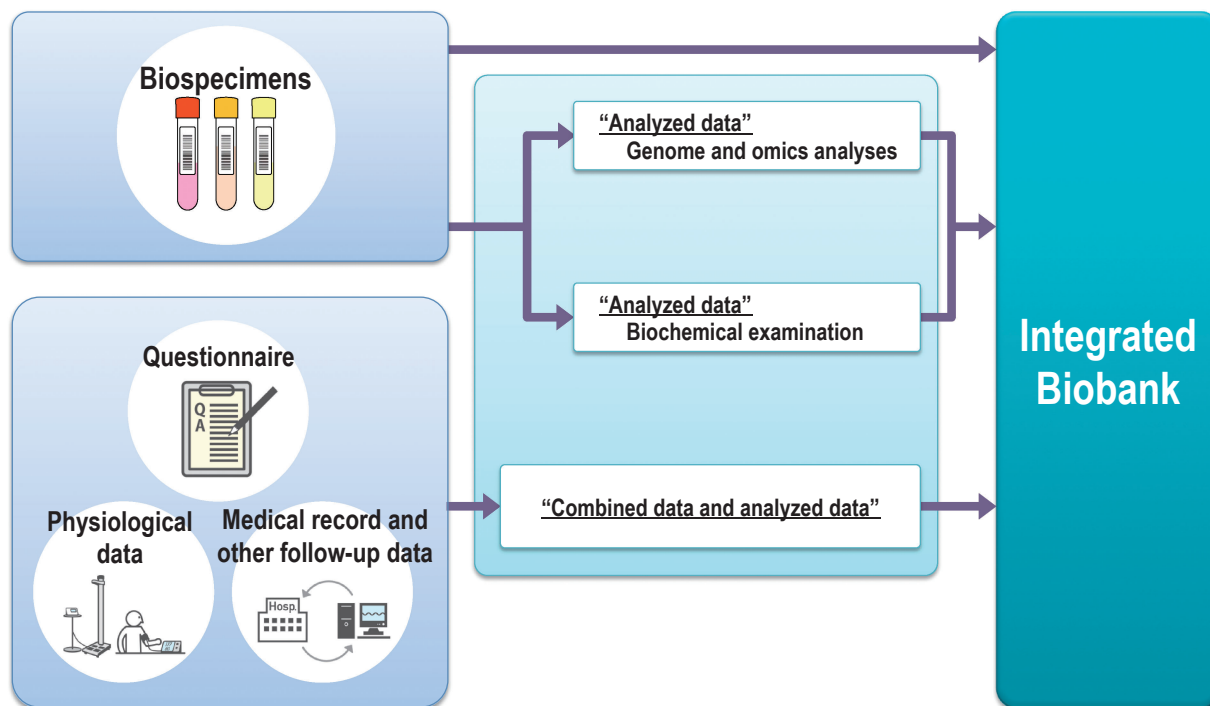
Biospecimens

"Analyzed data"
Genome and omics analyses

"Analyzed data"
Biochemical examination

Questionnaire

Q
A

Physiological data

Medical record and other follow-up data

Hosp.

"Combined data and analyzed data"

Integrated Biobank